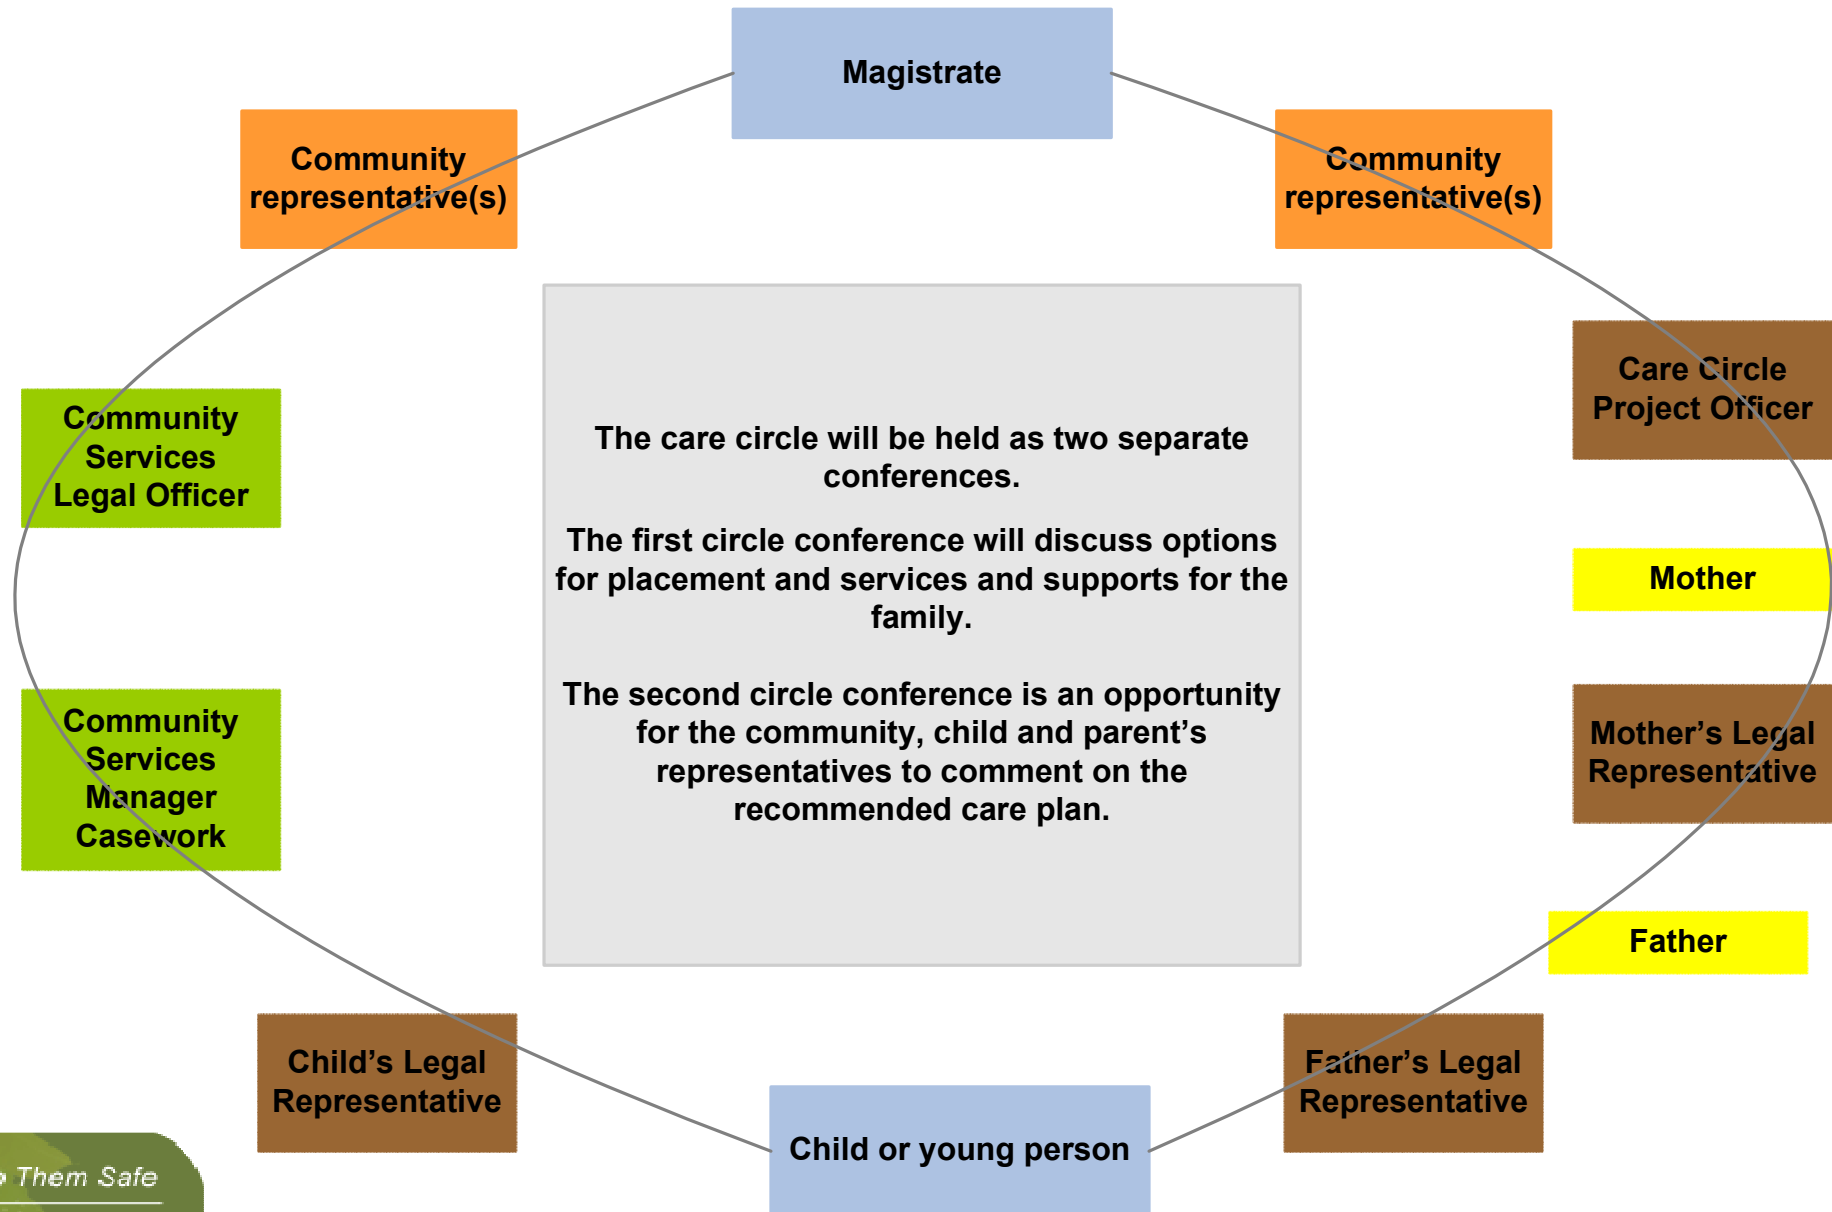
Magistrate

Community representative(s)

Community representative(s)

Care Circle Project Officer

Community Services Legal Officer

The care circle will be held as two separate conferences.

The first circle conference will discuss options for placement and services and supports for the family.

The second circle conference is an opportunity for the community, child and parent's representatives to comment on the recommended care plan.

Mother

Community Services Manager Casework

Mother's Legal Representative

Father

Child's Legal Representative

Father's Legal Representative

Child or young person

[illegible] Them Safe